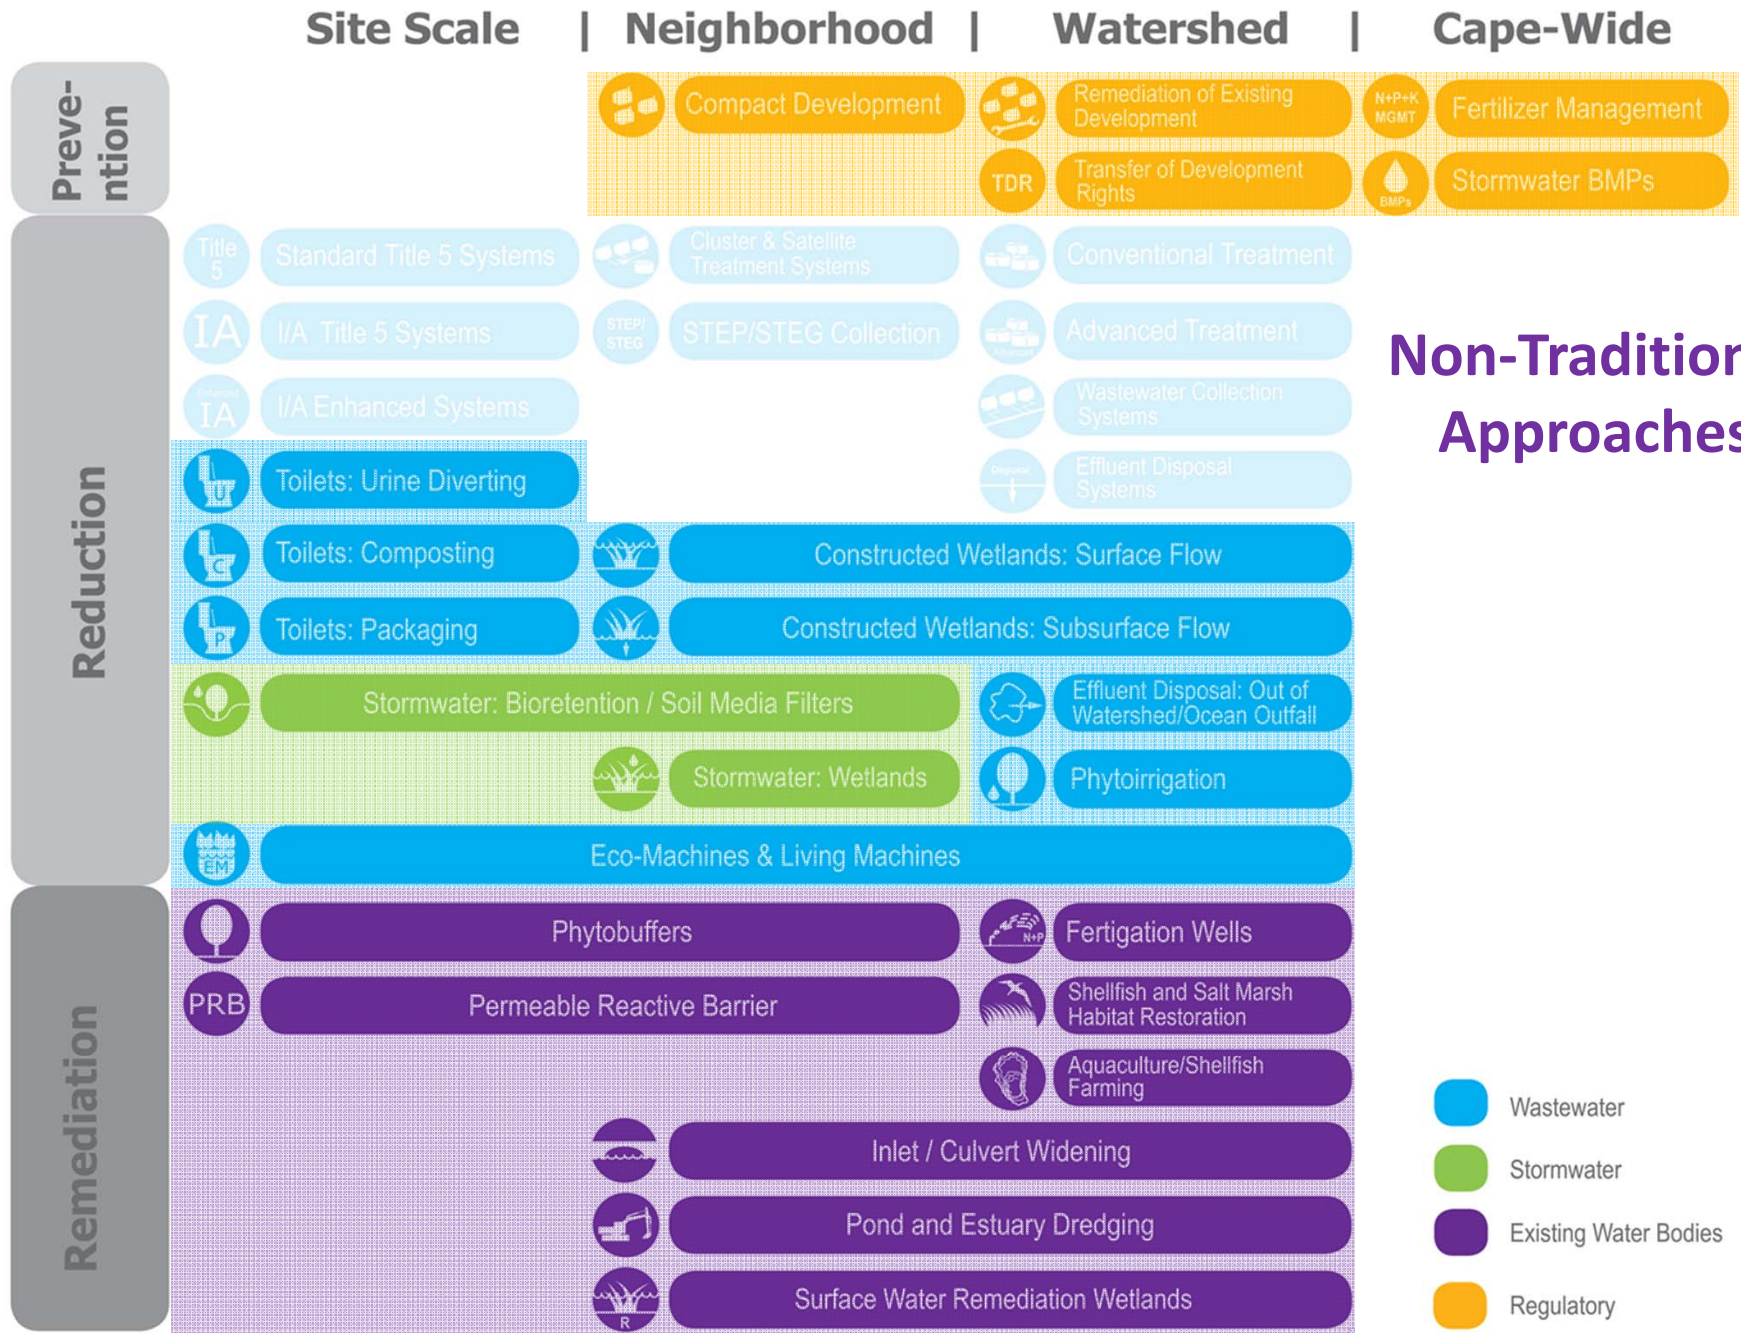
Site Scale | Neighborhood | Watershed | Cape-Wide

Preve-ntion

Compact Development

Remediation of Existing Development

N+P+K MGMT

Fertilizer Management

TDR

Transfer of Development Rights

BMPs

Stormwater BMPs

Reduction

Title 5

Standard Title 5 Systems

Cluster & Satellite Treatment Systems

Conventional Treatment

IA

I/A Title 5 Systems

STEP/STEG

STEP/STEG Collection

Advanced Treatment

IA

I/A Enhanced Systems

Wastewater Collection Systems

Non-Traditior Approaches

U

Toilets: Urine Diverting

Effluent Disposal Systems

C

Toilets: Composting

Constructed Wetlands: Surface Flow

P

Toilets: Packaging

Constructed Wetlands: Subsurface Flow

Stormwater: Bioretention / Soil Media Filters

Effluent Disposal: Out of Watershed/Ocean Outfall

Stormwater: Wetlands

Phytoirrigation

EM

Eco-Machines & Living Machines

Remediation

Phytobuffers

N+P

Fertigation Wells

PRB

Permeable Reactive Barrier

Shellfish and Salt Marsh Habitat Restoration

Aquaculture/Shellfish Farming

Inlet / Culvert Widening

Pond and Estuary Dredging

R

Surface Water Remediation Wetlands

Wastewater

Stormwater

Existing Water Bodies

Regulatory